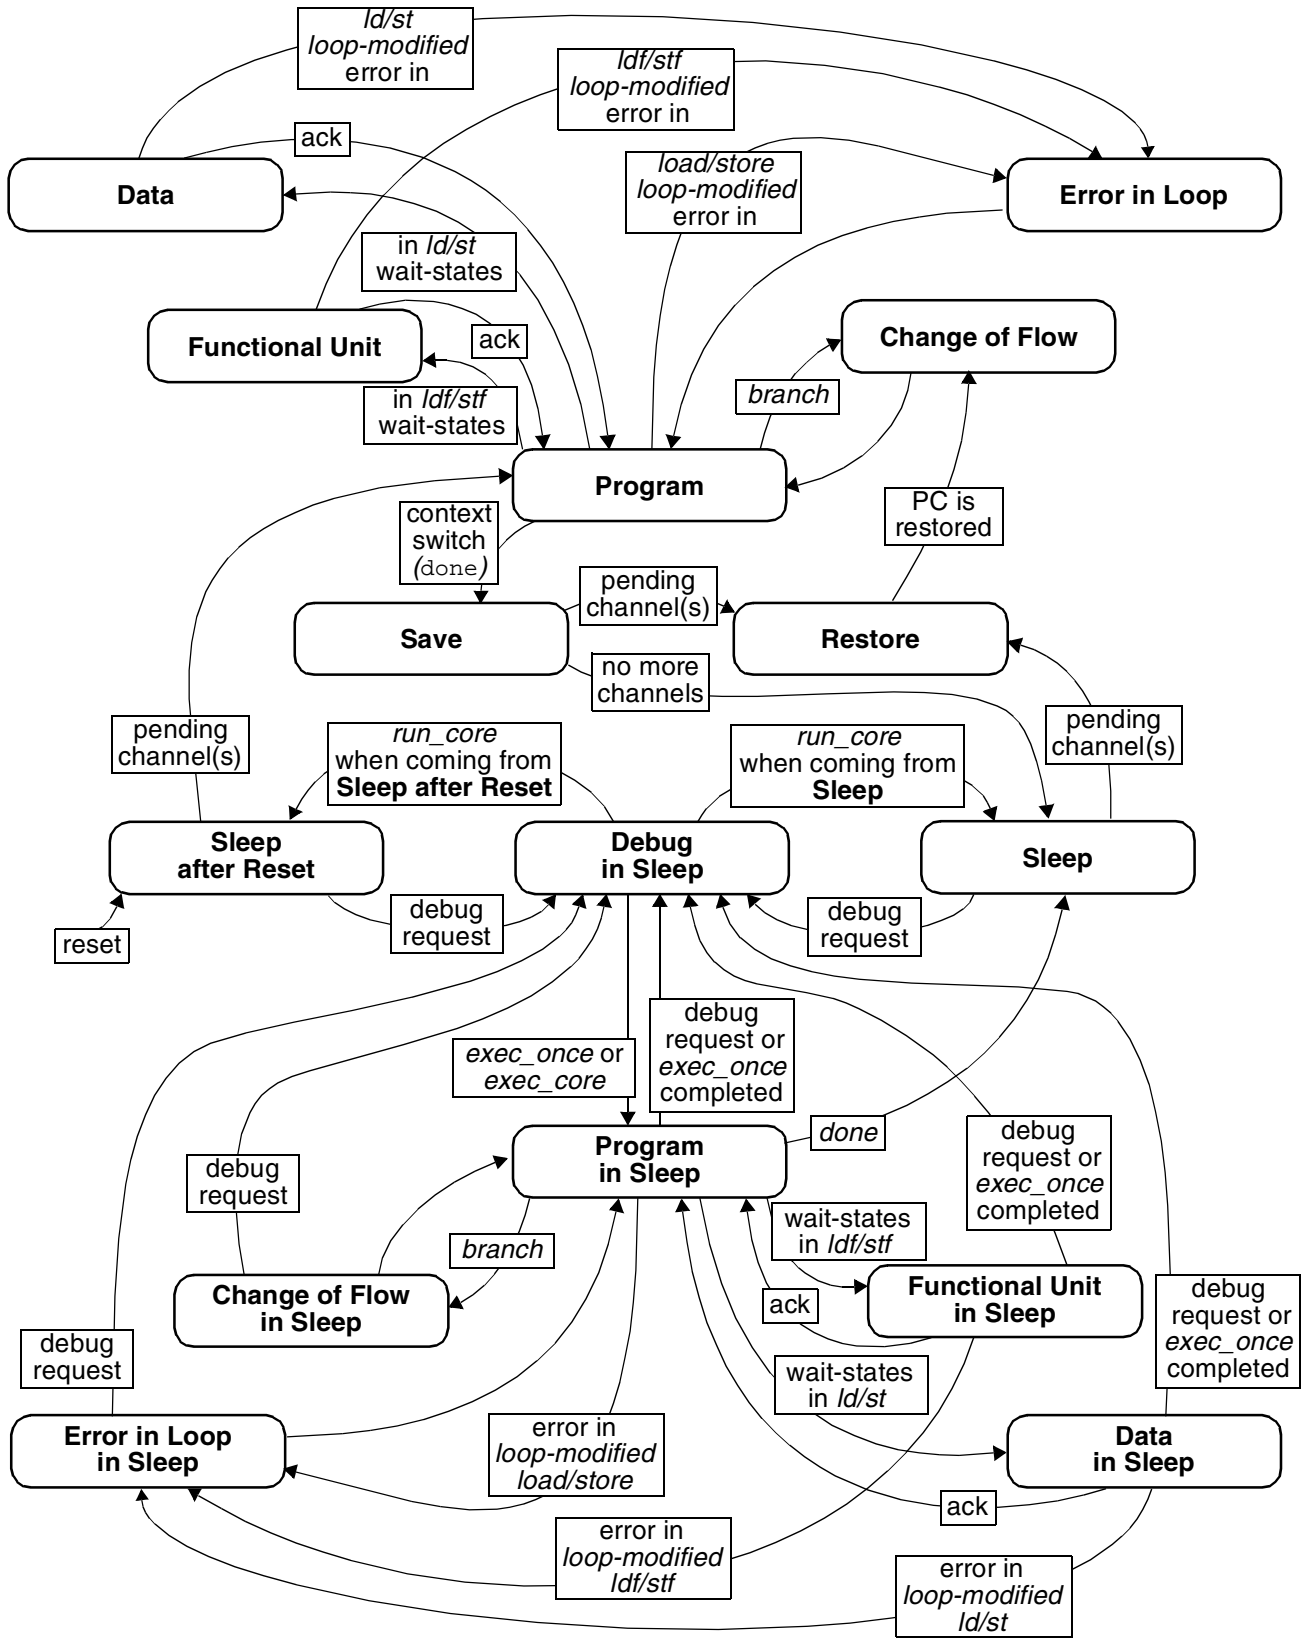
*ld/st*
*loop-modified*
error in

*ldf/stf*
*loop-modified*
error in

ack

*load/store*
*loop-modified*
error in

**Data**

**Error in Loop**

in *ld/st*
wait-states

**Functional Unit**

ack

**Change of Flow**

in *ldf/stf*
wait-states

*branch*

**Program**

context switch (done)

PC is restored

pending channel(s)

**Save**

**Restore**

no more channels

pending channel(s)

*run_core*
when coming from
**Sleep after Reset**

*run_core*
when coming from
**Sleep**

pending channel(s)

**Sleep after Reset**

**Debug in Sleep**

**Sleep**

debug request

debug request

reset

*exec_once* or
*exec_core*

debug request or
*exec_once*
completed

*done*

**Program in Sleep**

debug request or
*exec_once*
completed

debug request

*branch*

wait-states
in *ldf/stf*

**Change of Flow in Sleep**

**Functional Unit in Sleep**

ack

debug request or
*exec_once*
completed

debug request

wait-states
in *ld/st*

**Error in Loop in Sleep**

error in
*loop-modified*
*load/store*

**Data in Sleep**

ack

error in
*loop-modified*
*ldf/stf*

error in
*loop-modified*
*ld/st*